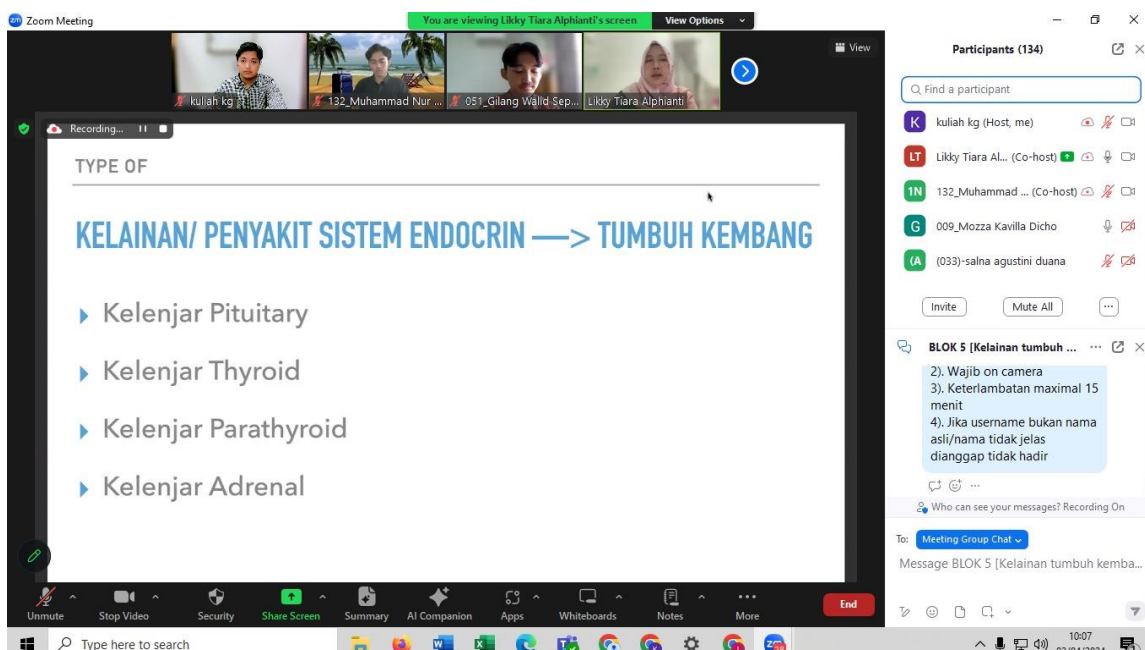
Zoom Meeting

You are viewing Likky Tiara Alphianti's screen

View Options

View

kuliah kg

132_Muhammad Nur ...

051_Gilang Walid Sep...

Likky Tiara Alphianti

Recording...

TYPE OF

KELAINAN/ PENYAKIT SISTEM ENDOCRIN —> TUMBUH KEMBANG

Kelenjar Pituitary

Kelenjar Thyroid

Kelenjar Parathyroid

Kelenjar Adrenal

Participants (134)

Find a participant

K kuliah kg (Host, me)

LT Likky Tiara Al... (Co-host)

1N 132_Muhammad ... (Co-host)

G 009_Mozza Kavilla Dicho

(A (033)-salna agustini duana

Invite

Mute All

BLOK 5 [Kelainan tumbuh ...

2). Wajib on camera
3). Keterlambatan maximal 15 menit
4). Jika username bukan nama asli/nama tidak jelas dianggap tidak hadir

Who can see your messages? Recording On

To: Meeting Group Chat

Message BLOK 5 [Kelainan tumbuh kemba...

Unmute

Stop Video

Security

Share Screen

Summary

AI Companion

Apps

Whiteboards

Notes

More

End

Type here to search

10:07

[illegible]